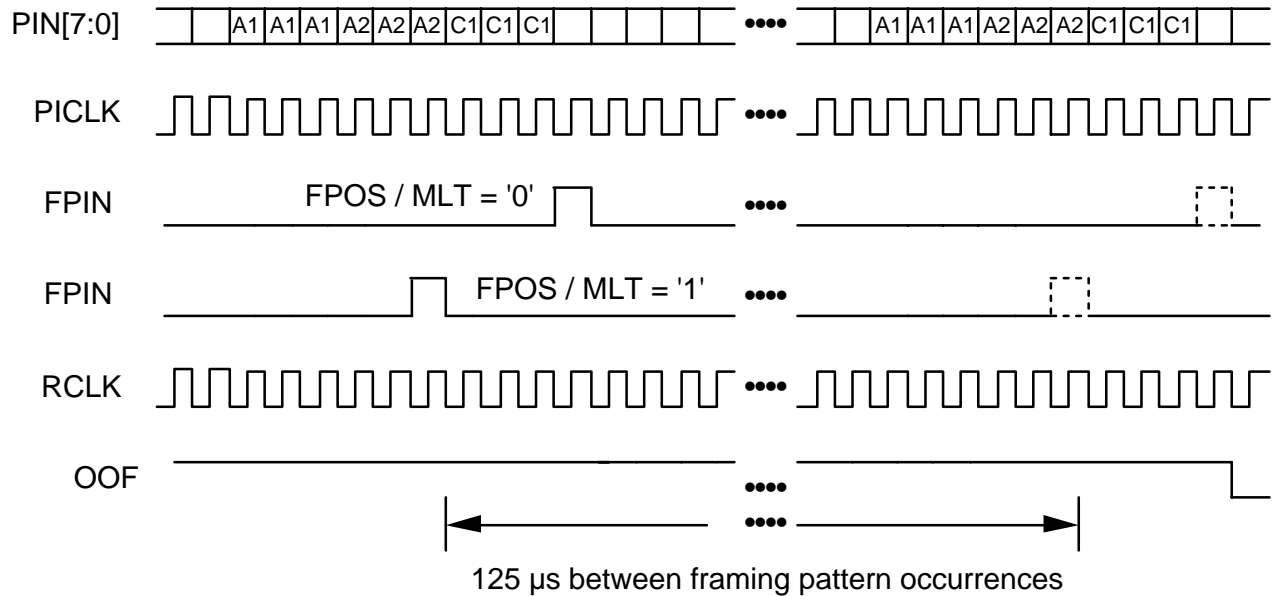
PIN[7:0]

A1 A1 A1 A2 A2 A2 C1 C1 C1 •••• A1 A1 A1 A2 A2 A2 C1 C1 C1

PICLK ••••

FPIN FPOS / MLT = '0' ••••

FPIN FPOS / MLT = '1' ••••

RCLK ••••

OOF ••••

••••

125 µs between framing pattern occurrences